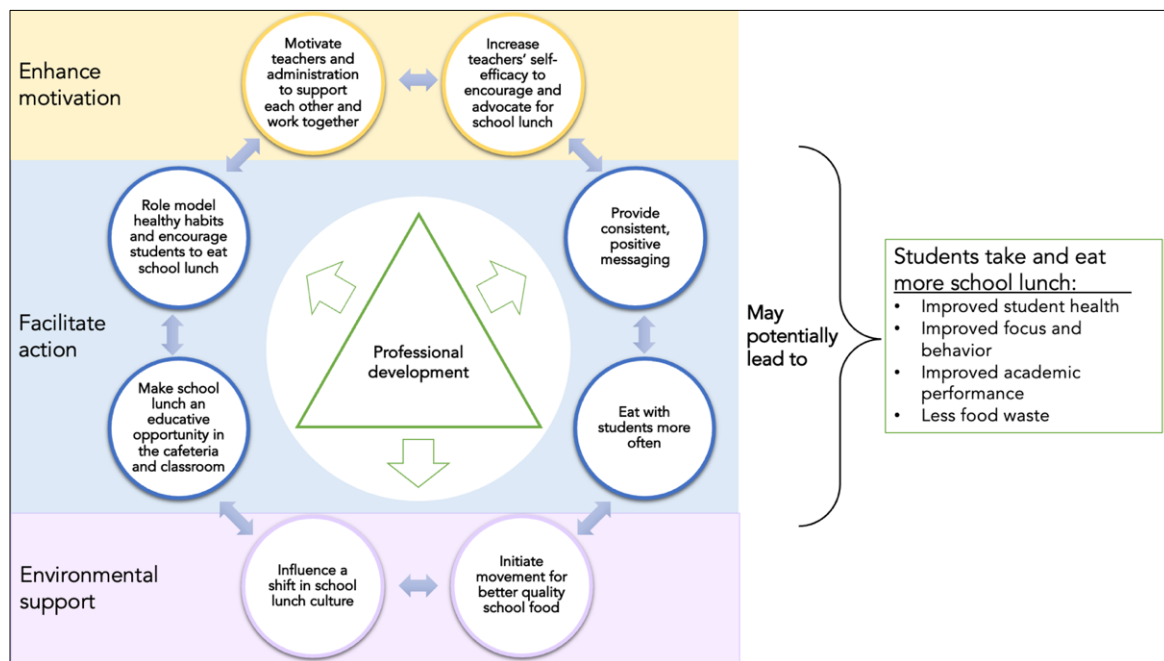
Enhance motivation

Motivate teachers and administration to support each other and work together

Increase teachers' self-efficacy to encourage and advocate for school lunch

Facilitate action

Role model healthy habits and encourage students to eat school lunch

Provide consistent, positive messaging

Professional development

Make school lunch an educative opportunity in the cafeteria and classroom

Eat with students more often

Environmental support

Influence a shift in school lunch culture

Initiate movement for better quality school food

May potentially lead to

Students take and eat more school lunch:
- Improved student health
- Improved focus and behavior
- Improved academic performance
- Less food waste